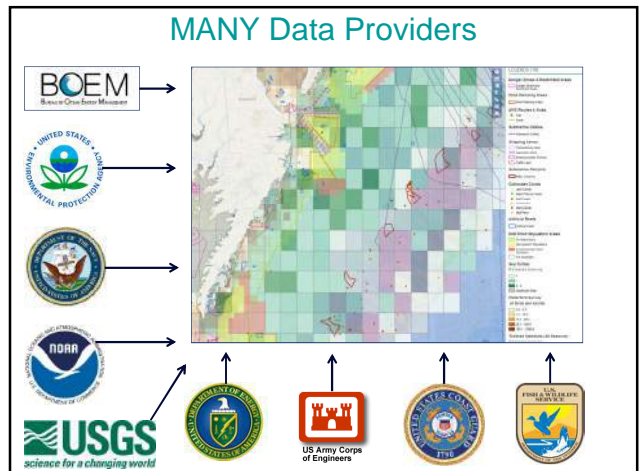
MANY Data Providers

BOEM
Bureau of Ocean Energy Management

UNITED STATES ENVIRONMENTAL PROTECTION AGENCY

NOAA

USGS
science for a changing world

US Army Corps of Engineers

UNITED STATES COAST GUARD
1790

U.S. FISH & WILDLIFE SERVICE

LEGEND
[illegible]